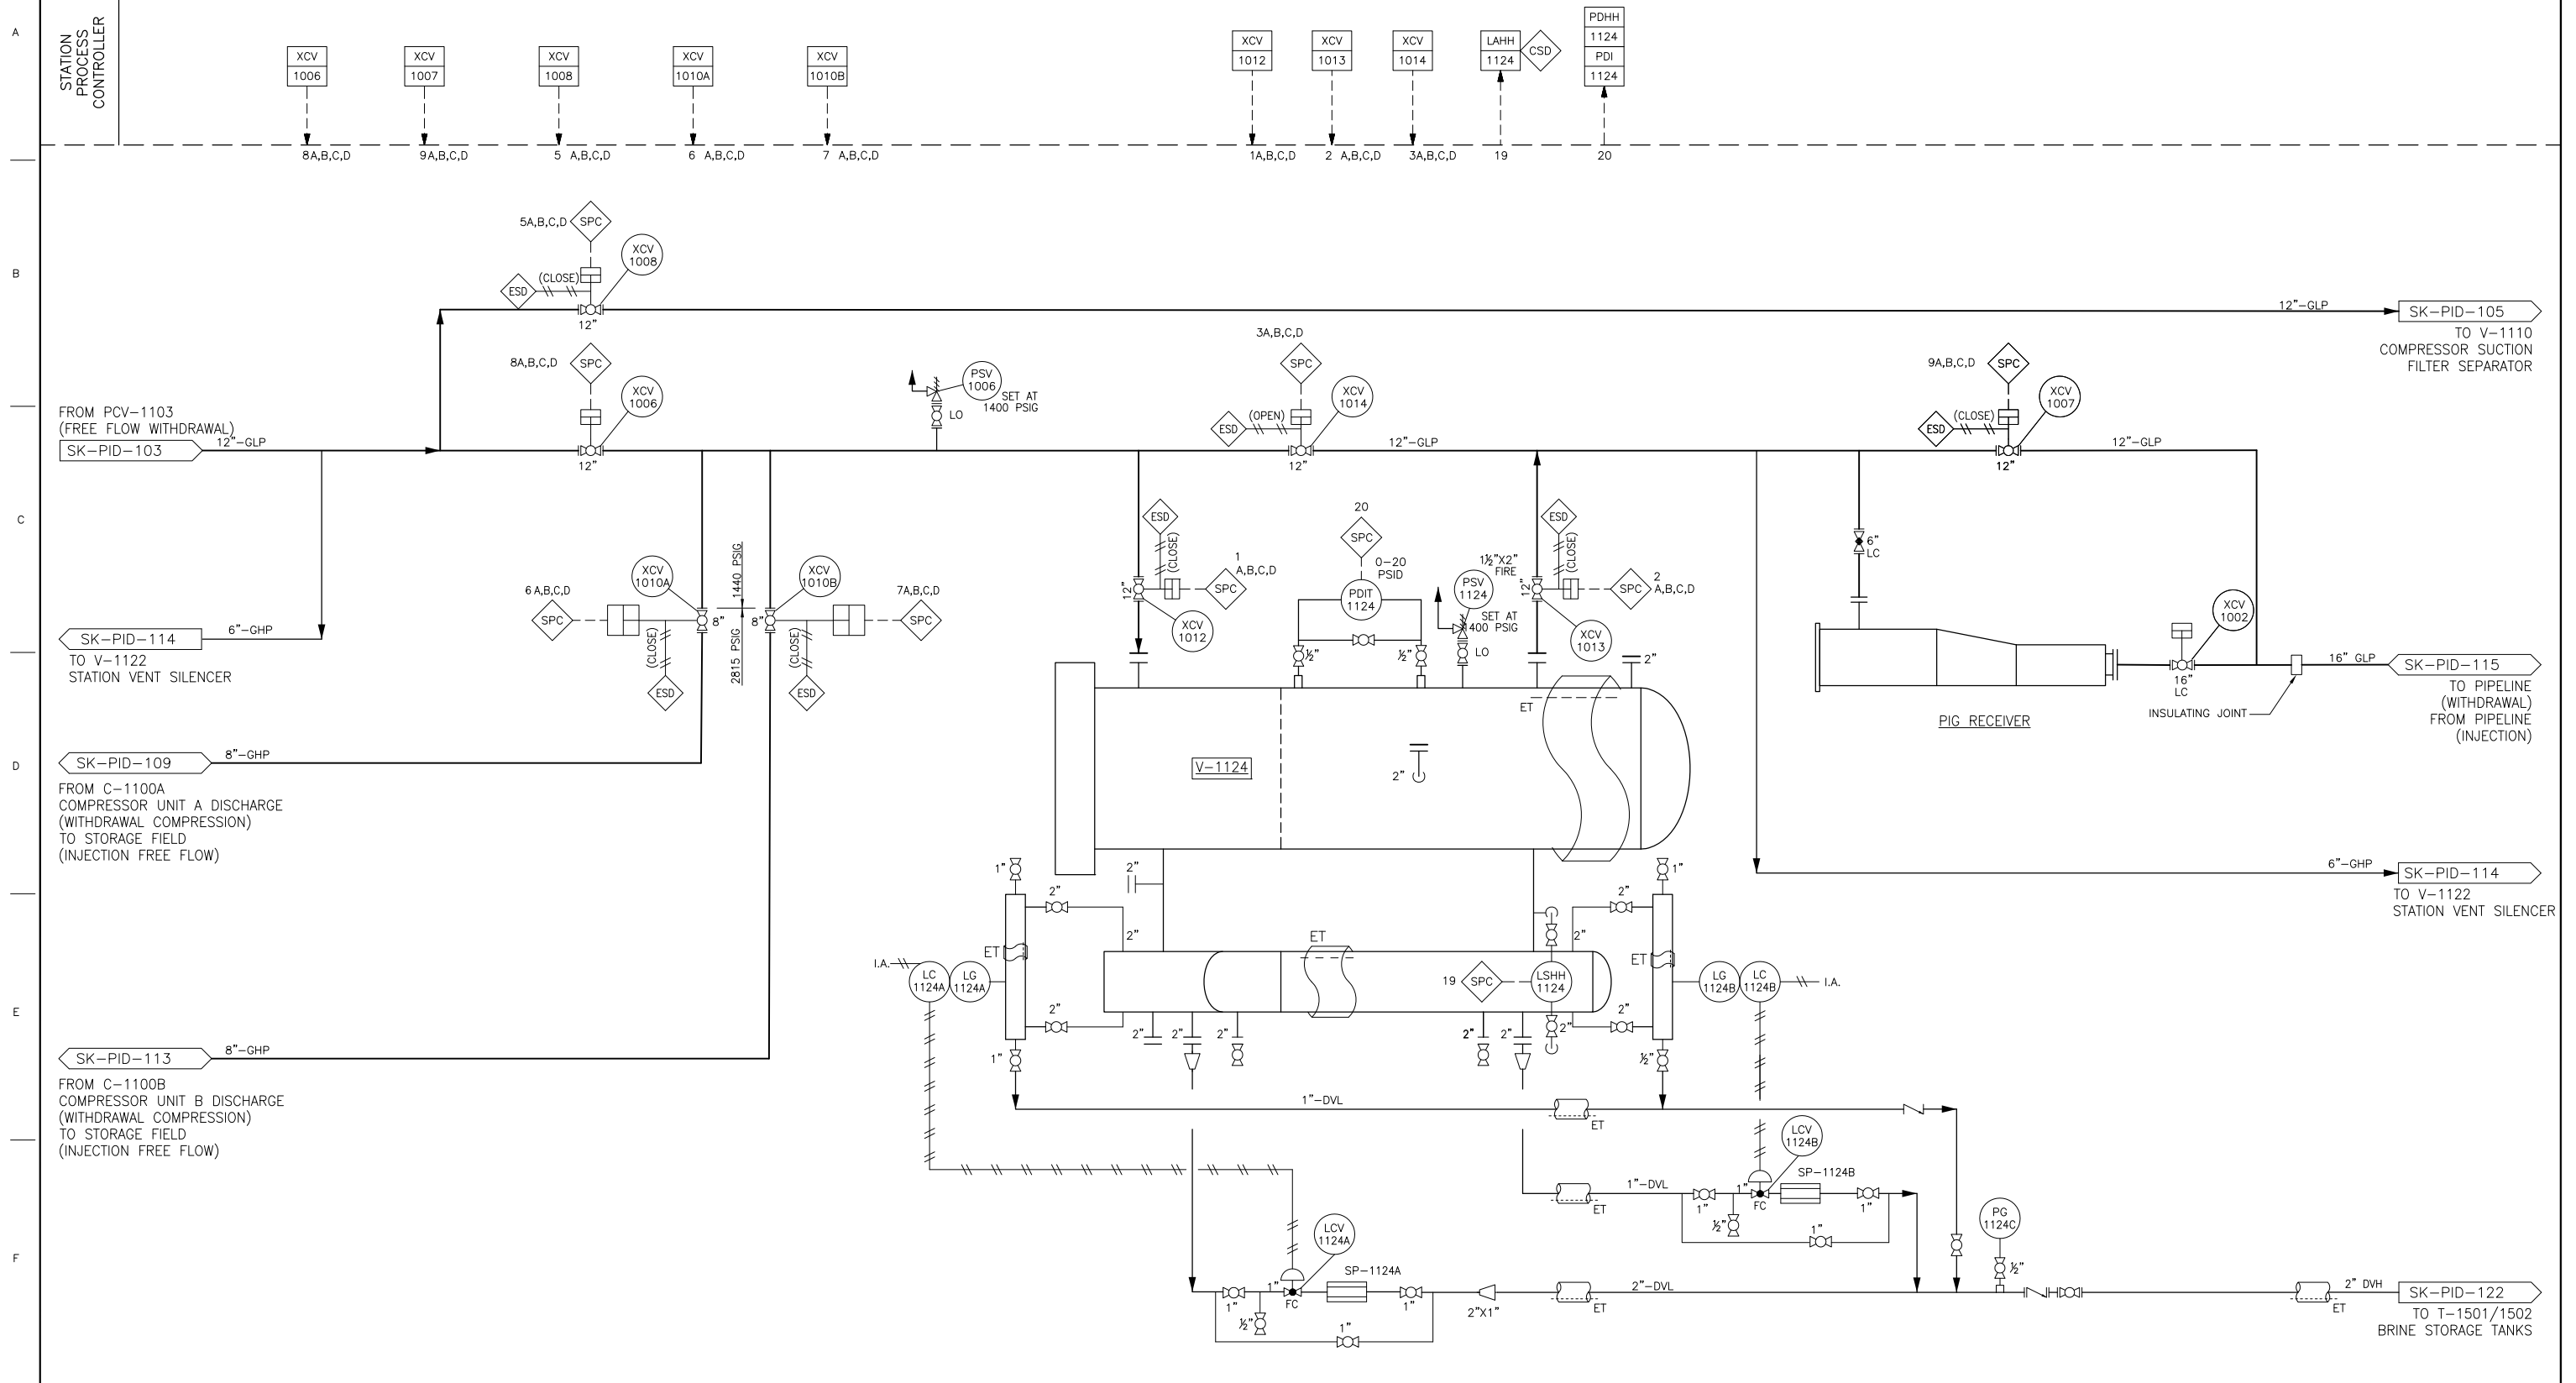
A
B
C
D
E
F

STATION PROCESS CONTROLLER

XCV 1006
XCV 1007
XCV 1008
XCV 1010A
XCV 1010B
XCV 1012
XCV 1013
XCV 1014
LAHH 1124
CSD
PDHH 1124
PDI 1124

8A,B,C,D
9A,B,C,D
5 A,B,C,D
6 A,B,C,D
7 A,B,C,D
1A,B,C,D
2 A,B,C,D
3A,B,C,D
19
20

5A,B,C,D
SPC
XCV 1008
(CLOSE)
ESD
12"
12"–GLP
SK–PID–105
TO V–1110
COMPRESSOR SUCTION
FILTER SEPARATOR

8A,B,C,D
SPC
XCV 1006
PSV 1006
SET AT 1400 PSIG
LO
3A,B,C,D
SPC
XCV 1014
(OPEN)
ESD
9A,B,C,D
SPC
XCV 1007
(CLOSE)
ESD

FROM PCV–1103
(FREE FLOW WITHDRAWAL)
SK–PID–103
12"–GLP
12"
12"
12"–GLP
12"
12"–GLP

ESD
(CLOSE)
1 A,B,C,D
SPC
XCV 1012
12"
20
SPC
PDIT 1124
0–20 PSID
1½"X2" FIRE
PSV 1124
SET AT 1400 PSIG
LO
ESD
(CLOSE)
2 A,B,C,D
SPC
XCV 1013
12"
6" LC

6 A,B,C,D
SPC
XCV 1010A
8"
(CLOSE)
ESD
1440 PSIG
2815 PSIG
XCV 1010B
8"
(CLOSE)
ESD
7A,B,C,D
SPC

SK–PID–114
6"–GHP
TO V–1122
STATION VENT SILENCER

½"
½"
2"
ET
XCV 1002
16" LC
16" GLP
SK–PID–115
TO PIPELINE
(WITHDRAWAL)
FROM PIPELINE
(INJECTION)
PIG RECEIVER
INSULATING JOINT

V–1124
2"

SK–PID–109
8"–GHP
FROM C–1100A
COMPRESSOR UNIT A DISCHARGE
(WITHDRAWAL COMPRESSION)
TO STORAGE FIELD
(INJECTION FREE FLOW)

6"–GHP
SK–PID–114
TO V–1122
STATION VENT SILENCER

1"
2"
2"
ET
I.A.
LC 1124A
LG 1124A
2"
1"
2"
2"
2"
ET
19
SPC
LSHH 1124
2"
2"
2"
2"
2"
1"
2"
ET
LG 1124B
LC 1124B
I.A.
2"
½"

SK–PID–113
8"–GHP
FROM C–1100B
COMPRESSOR UNIT B DISCHARGE
(WITHDRAWAL COMPRESSION)
TO STORAGE FIELD
(INJECTION FREE FLOW)

1"–DVL
ET
LCV 1124B
SP–1124B
1"–DVL
ET
1"
½"
FC
1"
1"
1"
PG 1124C
½"

LCV 1124A
SP–1124A
1"
1"
½"
FC
1"
1"
2"X1"
ET
2"–DVL
ET
2" DVH
SK–PID–122
TO T–1501/1502
BRINE STORAGE TANKS